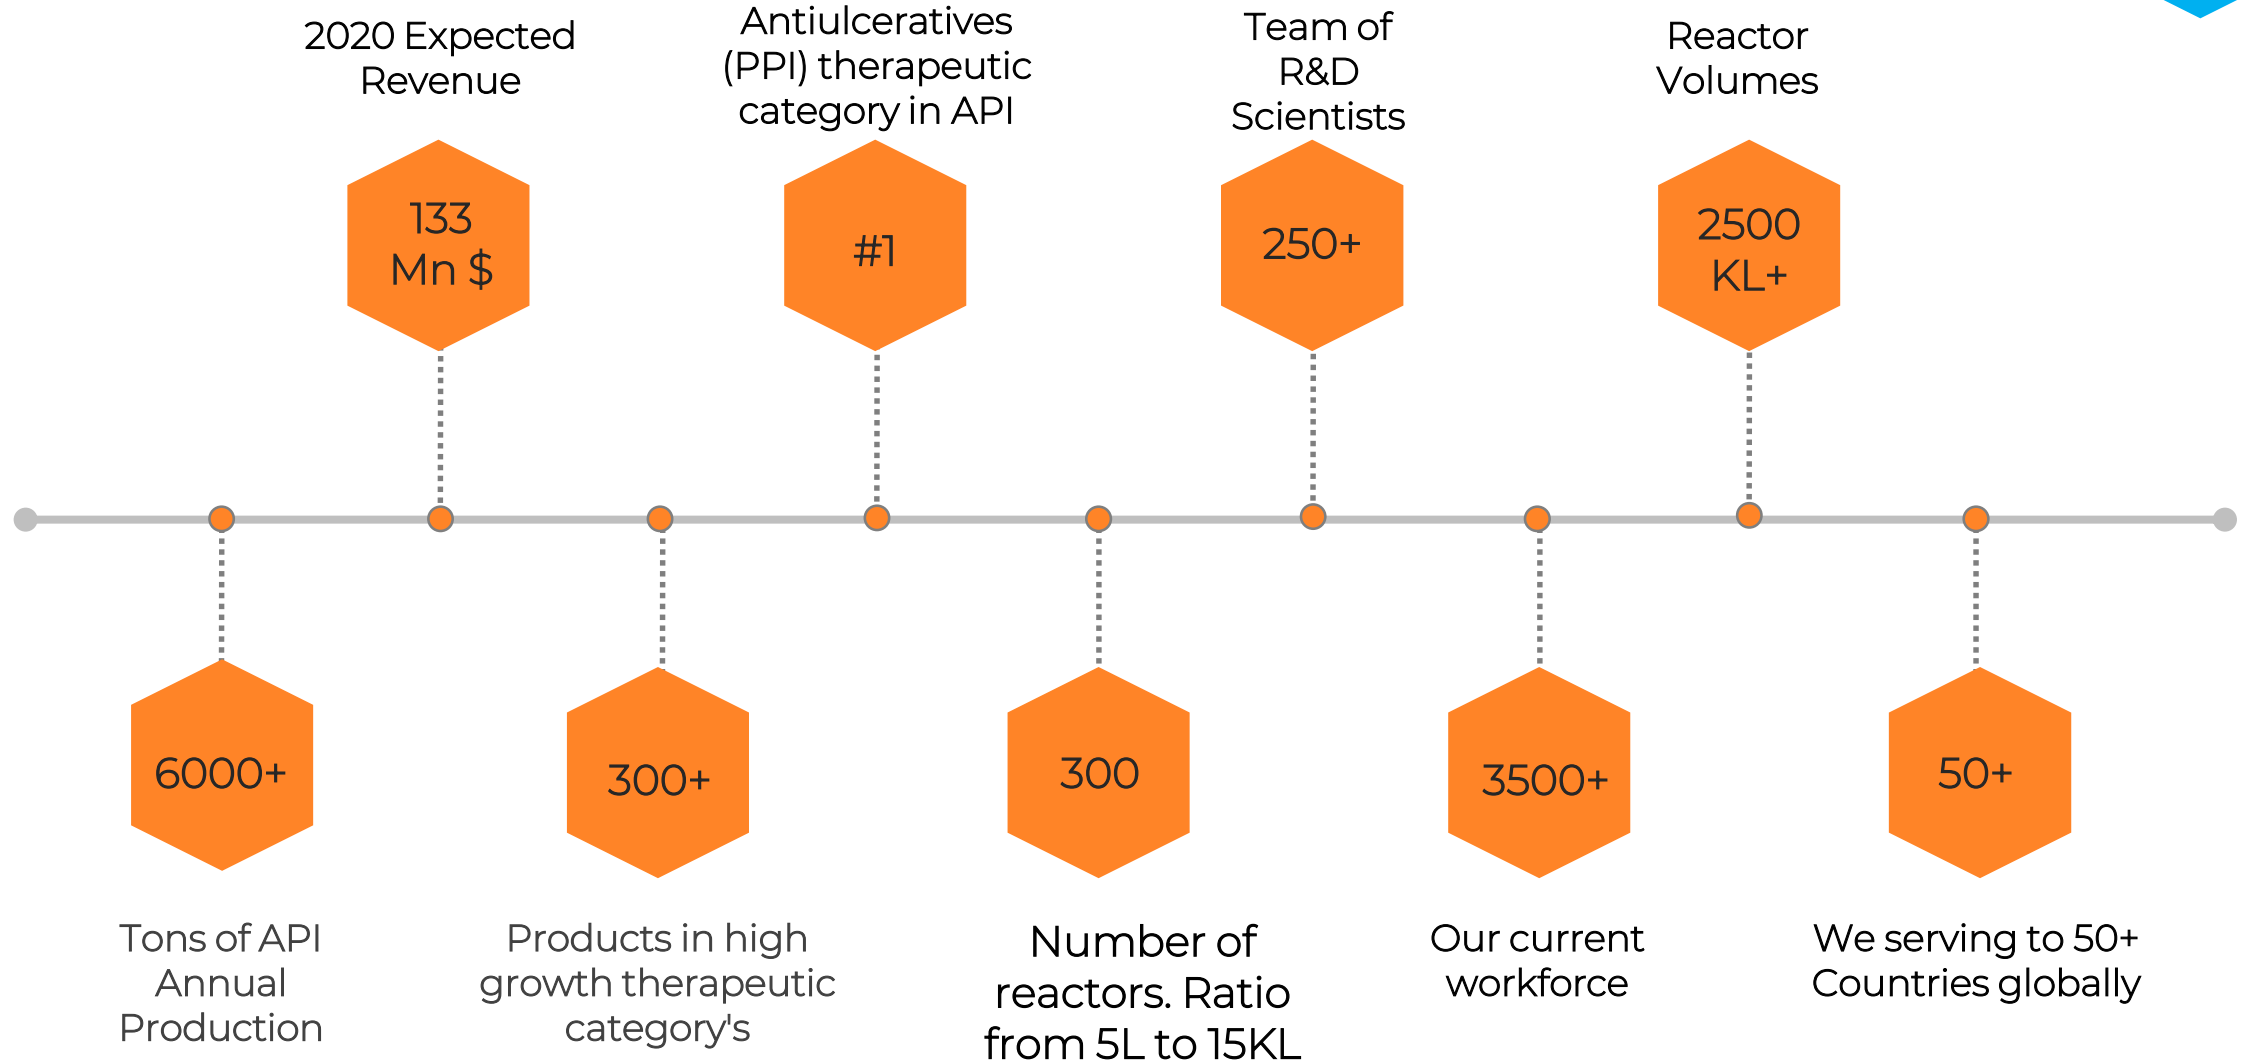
2020 Expected Revenue

133 Mn $

Antiulceratives (PPI) therapeutic category in API

#1

Team of R&D Scientists

250+

Reactor Volumes

2500 KL+

6000+

Tons of API Annual Production

300+

Products in high growth therapeutic category's

300

Number of reactors. Ratio from 5L to 15KL

3500+

Our current workforce

50+

We serving to 50+ Countries globally